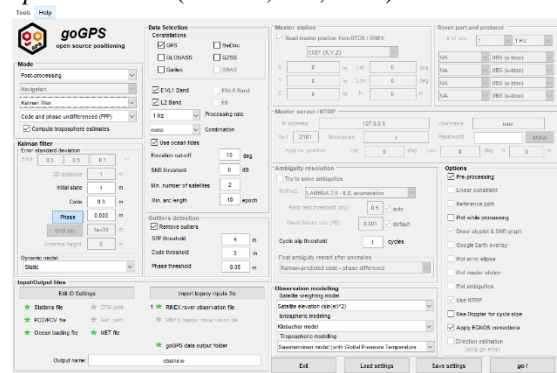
Tools Help

goGPS
open source positioning

Mode
Post-processing
Navigation
Kalman filter
Code and phase undifferenced (PPP)
Compute troposphere estimates

Kalman filter
Error standard deviation
ENU 0.5 0.5 0.1 m
3D distance 1 m
Initial state 1 m
Code 0.3 m
Phase 0.003 m
DTM (m) 1e+30 m
Antenna height 0 m
Dynamic model
Static

Input/Output files
Edit INI Settings
Stations file
PCO/PCV file
Ocean loading file
CRX path
Met. path
MET file
Output name

Data Selection
Constellations
GPS
GLONASS
Galileo
BeiDou
QZSS
SBAS
L1/L1 Band
L2 Band
L5 Band
E6
1 Hz
Processing rate
none
Combination
Use ocean tides
Elevation cut-off 10 deg
SNR threshold 0 dB
Min. number of satellites 2
Min. arc length 10 epoch

Outliers detection
Remove outliers
SPP threshold 4 m
Code threshold 3 m
Phase threshold 0.05 m

Import legacy inputs file
1 RINEX rover observation file
RINEX master observation file
goGPS data output folder

Master station
Read master position from RTCM / RINEX
ECEF (X,Y,Z)
X 0 m
Y 0 m
Z 0 m

Master server / NTRIP
IP address 127.0.0.1
Port 2101
Password
show
Approx. position

Ambiguity resolution
Try to solve ambiguities
Method LAMBDA 3.0 - ILS, enumeration
Ratio test threshold (mu) 0.5 auto
Fixed failure rate (P0) 0.001 default
Cycle slip threshold 1 cycles
Float ambiguity restart after anomalies
Kalman-predicted code - phase difference

Observation modeling
Satellite weighting model
Satellite elevation (sin(el)^2)
Ionospheric modeling
Klobuchar model
Tropospheric modeling
Saastamoinen model (with Global Pressure Temperature

Rover port and protocol
# of rec. 1 1 Hz
NA UBX (u-blox)
NA UBX (u-blox)
NA UBX (u-blox)
NA UBX (u-blox)

Options
Pre-processing
Linear constraint
Reference path
Plot while processing
Draw skyplot & SNR graph
Google Earth overlay
Plot error ellipse
Plot master station
Plot ambiguities
Use NTRIP
Use Doppler for cycle slips
Apply ICONOS corrections
Direction estimation

Exit
Load settings
Save settings
go!